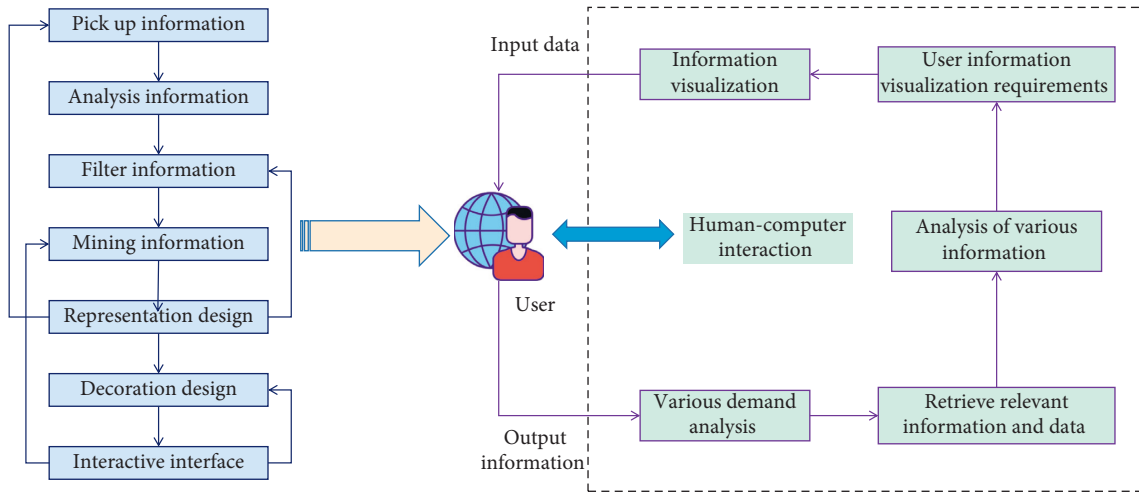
Pick up information

Analysis information

Filter information

Mining information

Representation design

Decoration design

Interactive interface

Input data

Information visualization

User information visualization requirements

User

Human-computer interaction

Analysis of various information

Output information

Various demand analysis

Retrieve relevant information and data